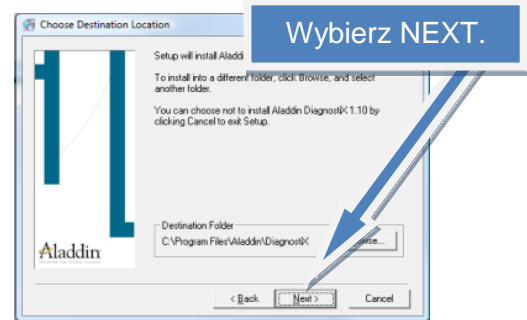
Choose Destination Location

Wybierz NEXT.

Setup will install Aladdi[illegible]

To install into a different folder, click Browse, and select another folder.

You can choose not to install Aladdin DiagnostiX 1.10 by clicking Cancel to exit Setup.

Aladdin

Destination Folder

C:\Program Files\Aladdin\DiagnostiX

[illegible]owse...

< Back

Next >

Cancel